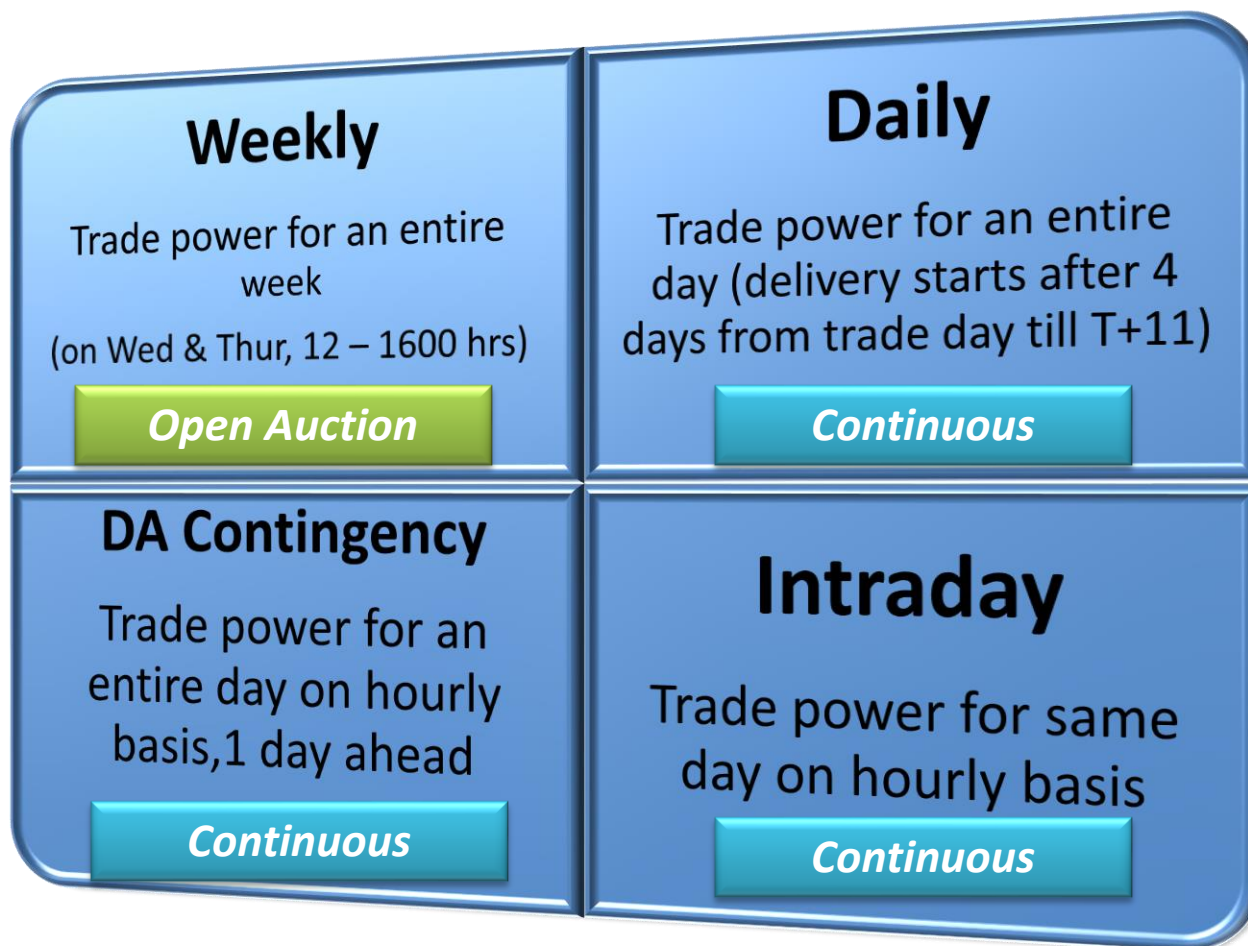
Weekly

Trade power for an entire week

(on Wed & Thur, 12 – 1600 hrs)

Open Auction

Daily

Trade power for an entire day (delivery starts after 4 days from trade day till T+11)

Continuous

DA Contingency

Trade power for an entire day on hourly basis,1 day ahead

Continuous

Intraday

Trade power for same day on hourly basis

Continuous